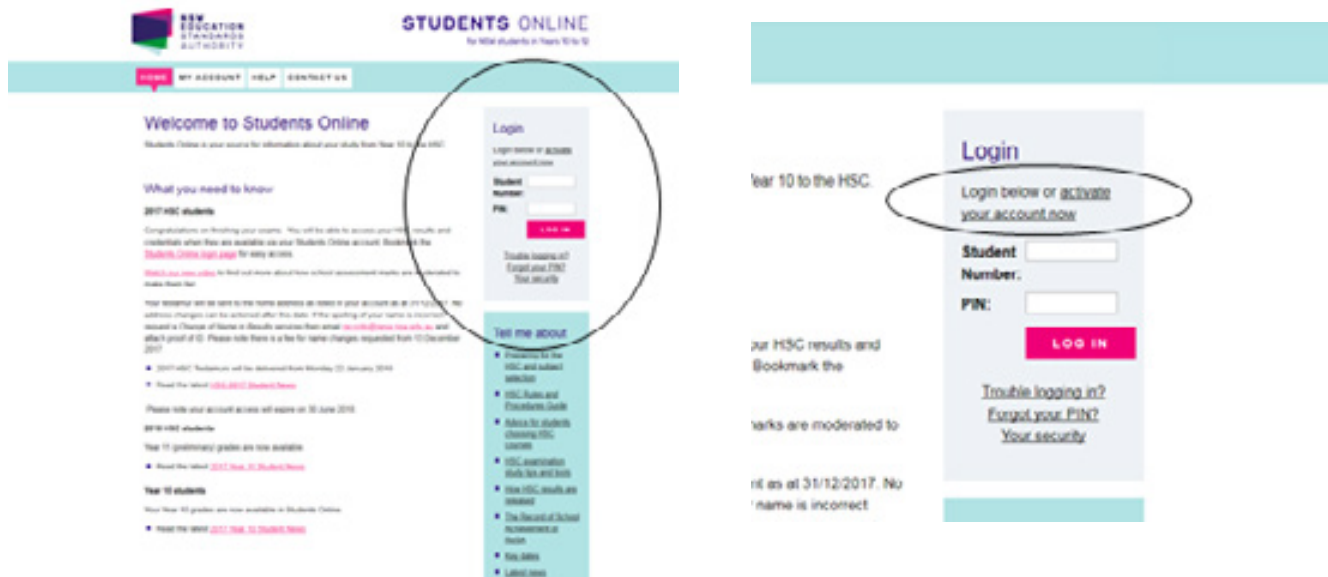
NSW EDUCATION STANDARDS AUTHORITY

STUDENTS ONLINE
for NSW students in Years 10 to 12

HOME MY ACCOUNT HELP CONTACT US

Welcome to Students Online

Students Online is your source for information about your study from Year 10 to the HSC.

What you need to know

2017 HSC students

Congratulations on finishing your exams. You will be able to access your HSC results and credentials when they are available via your Students Online account. Bookmark the Students Online login page for easy access.

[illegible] to find out more about how school assessment marks are moderated to make them fair.

Your testamur will be sent to the home address as listed in your account as at 31/12/2017. No address changes can be actioned after this date. If the spelling of your name is incorrect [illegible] and attach proof of ID. Please note there is a fee for name changes requested from 13 December 2017.

2017 HSC Testamurs will be delivered from Monday 22 January 2018

Read the latest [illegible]

Please note your account access will expire on 30 June 2018.

2018 HSC students

Year 11 (preliminary) grades are now available

Read the latest 2017 Year 11 Student News

Year 10 students

Your Year 10 grades are now available in Students Online.

Read the latest 2017 Year 10 Student News

Login

Login below or activate your account now

Student Number:

PIN:

LOG IN

Trouble logging in?
Forgot your PIN?
Your security

Tell me about

Preparing for the HSC and subject selection

HSC Rules and Procedures Guide

Advice for students choosing HSC courses

HSC examination study tips and tools

How HSC results are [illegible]

The Record of School Achievement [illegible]

Key dates

Latest news

Year 10 to the HSC.

Login

Login below or activate your account now

Student Number:

PIN:

LOG IN

Trouble logging in?
Forgot your PIN?
Your security

our HSC results and Bookmark the

narks are moderated to

nt as at 31/12/2017. No
name is incorrect